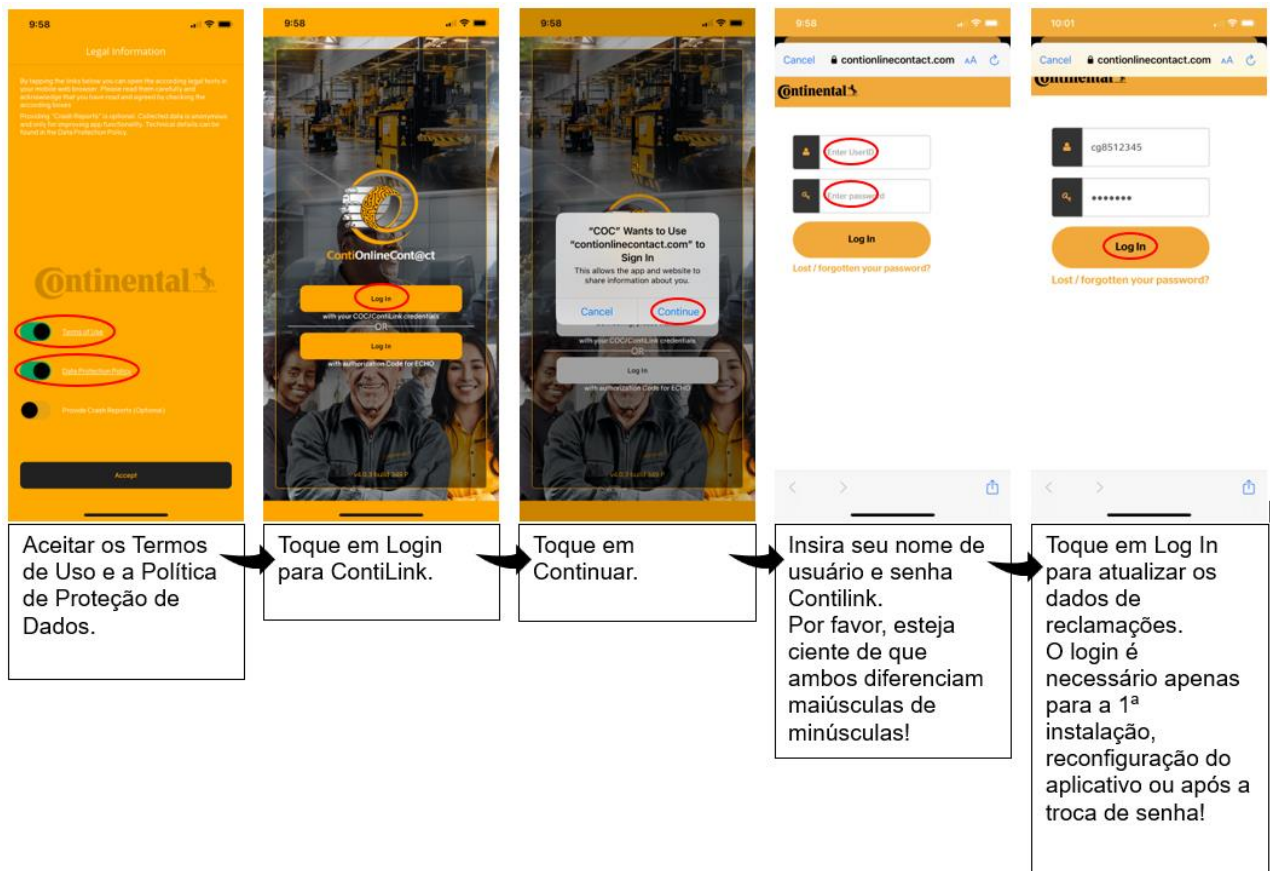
9:58

Legal Information

By tapping the links below you can open the according legal texts in your mobile web browser. Please read them carefully and acknowledge that you have read and agreed by checking the according boxes.

Providing "Crash Reports" is optional. Collected data is anonymous and only for improving app functionality. Technical details can be found in the Data Protection Policy.

Continental

Terms of Use

Data Protection Policy

Provide Crash Reports (Optional)

Accept

Aceitar os Termos de Uso e a Política de Proteção de Dados.

9:58

ContiOnlineCont@ct

Log In

with your COC/ContiLink credentials

OR

Log In

with authorization Code for ECHO

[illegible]

Toque em Login para ContiLink.

9:58

"COC" Wants to Use "contionlinecontact.com" to Sign In

This allows the app and website to share information about you.

Cancel

Continue

with your COC/ContiLink credentials

OR

Log In

with authorization Code for ECHO

Toque em Continuar.

9:58

Cancel contionlinecontact.com AA

Continental

Enter UserID

Enter password

Log In

Lost / forgotten your password?

Insira seu nome de usuário e senha Contilink.
Por favor, esteja ciente de que ambos diferenciam maiúsculas de minúsculas!

10:01

Cancel contionlinecontact.com AA

Continental

cg8512345

•••••••

Log In

Lost / forgotten your password?

Toque em Log In para atualizar os dados de reclamações.
O login é necessário apenas para a 1ª instalação, reconfiguração do aplicativo ou após a troca de senha!